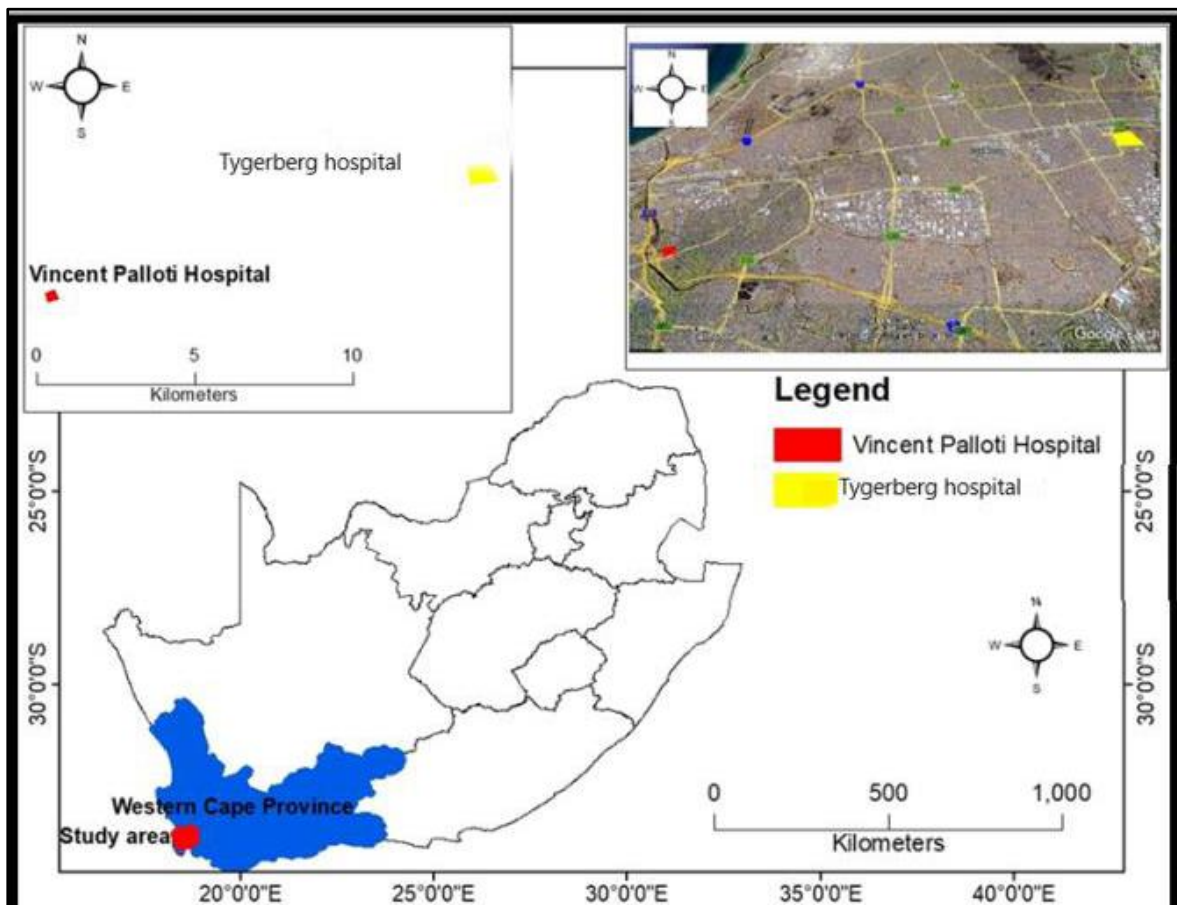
N
W E
S

Tygerberg hospital

Vincent Palloti Hospital

0 5 10
Kilometers

N
W E
S

Google earth

Legend
Vincent Palloti Hospital
Tygerberg hospital

25°0'0"S
25°0'0"S
30°0'0"S
30°0'0"S

N
W E
S

Western Cape Province
Study area

0 500 1,000
Kilometers

20°0'0"E 25°0'0"E 30°0'0"E 35°0'0"E 40°0'0"E